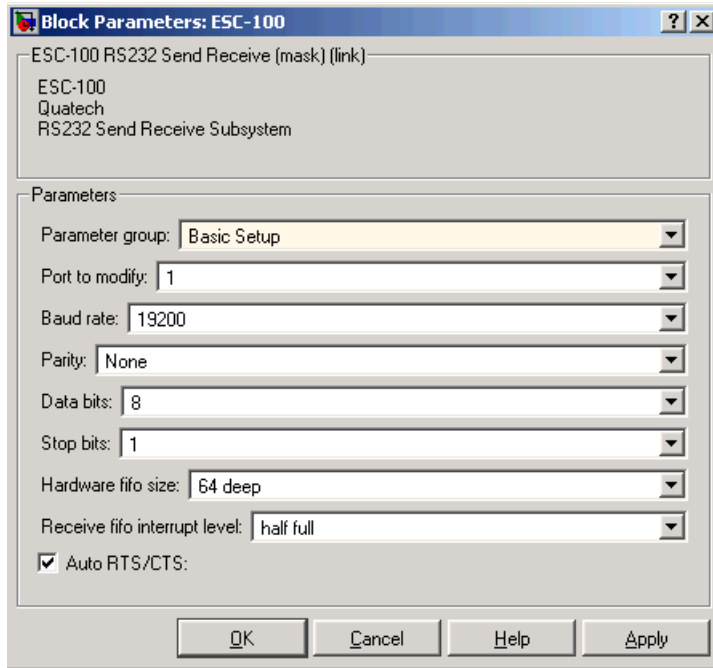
Block Parameters: ESC-100

? X

ESC-100 RS232 Send Receive (mask) (link)

ESC-100
Quatech
RS232 Send Receive Subsystem

Parameters

Parameter group: Basic Setup

Port to modify: 1

Baud rate: 19200

Parity: None

Data bits: 8

Stop bits: 1

Hardware fifo size: 64 deep

Receive fifo interrupt level: half full

Auto RTS/CTS:

OK Cancel Help Apply